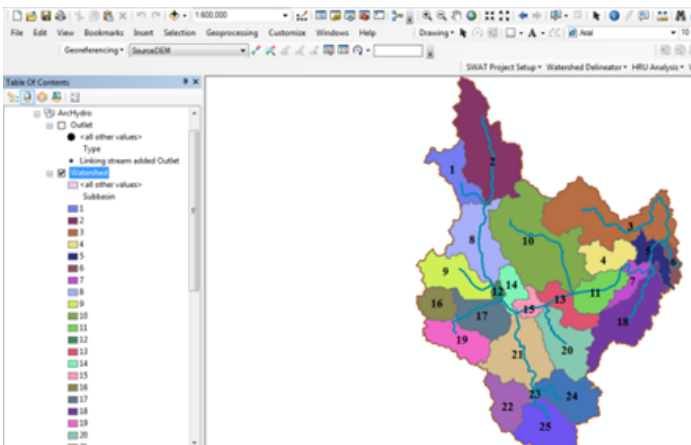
1:600,000

File Edit View Bookmarks Insert Selection Geoprocessing Customize Windows Help

Drawing • Arial • 10

Georeferencing • SourceDEM

SWAT Project Setup • Watershed Delineator • HRU Analysis •

Table Of Contents

ArcHydro

Outlet

<all other values>

Type

Linking stream added Outlet

Watershed

<all other values>

Subbasin

1
2
3
4
5
6
7
8
9
10
11
12
13
14
15
16
17
18
19
20

2
1
3
8
10
5
6
4
9
12
14
7
11
13
16
15
17
18
19
21
20
23
24
22
25